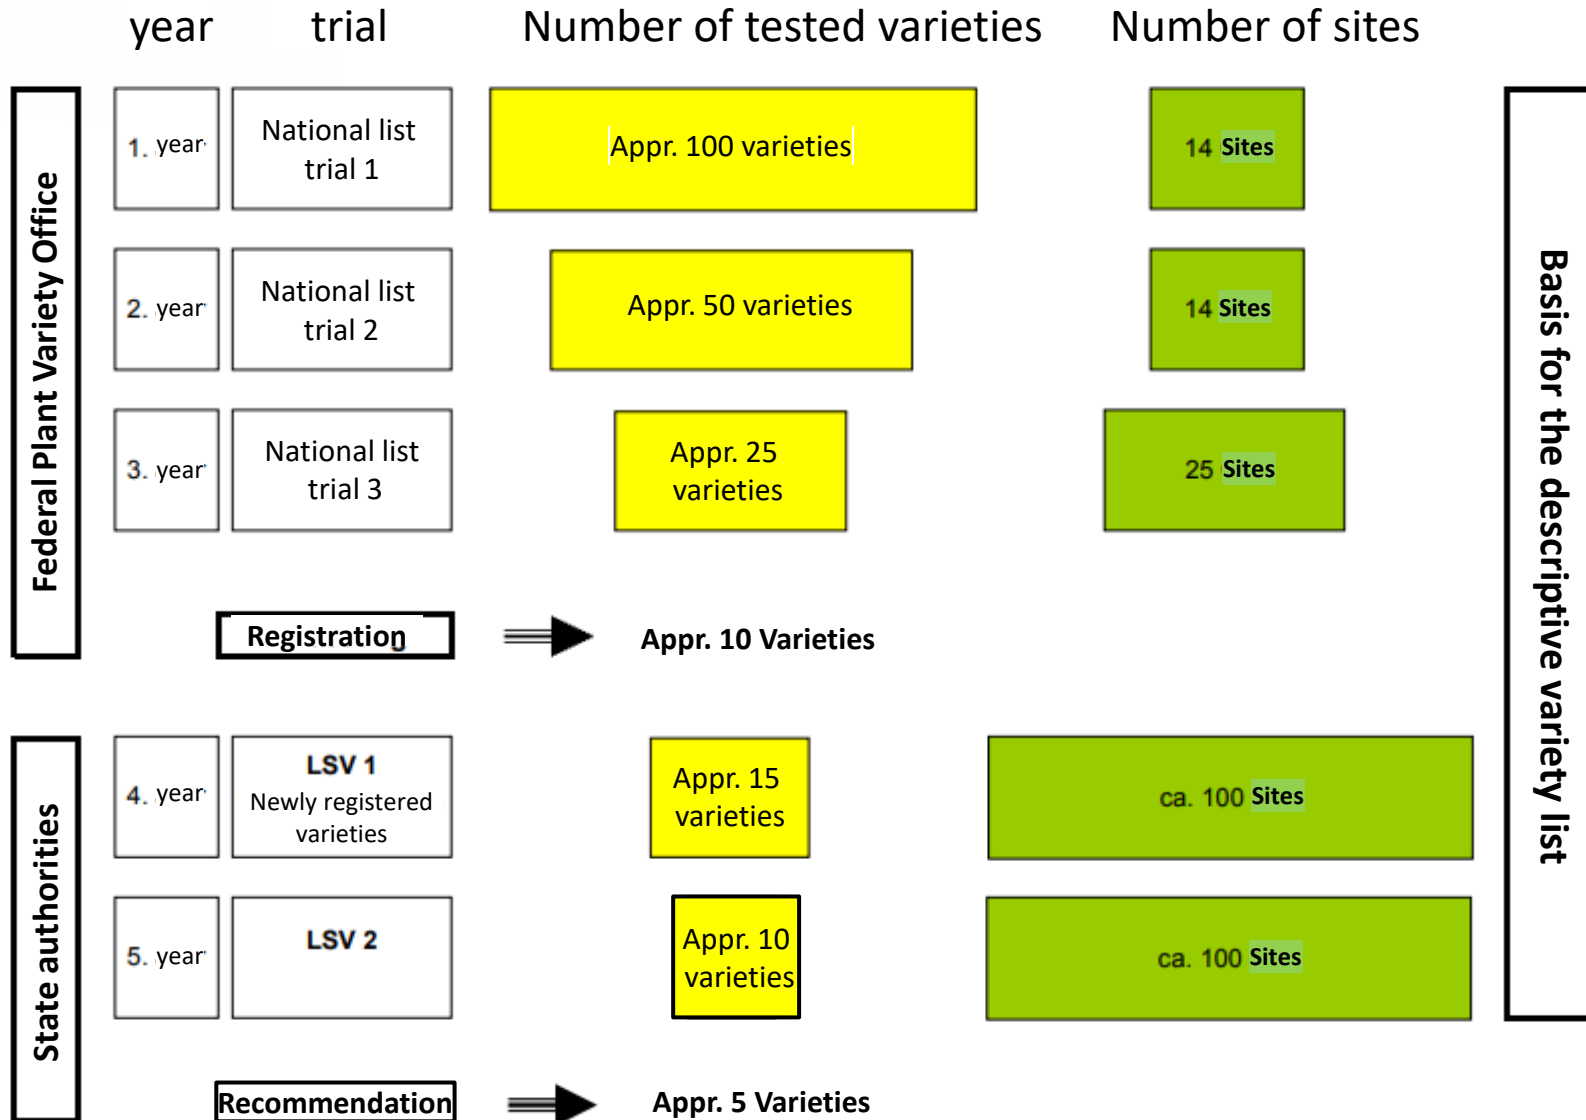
year trial Number of tested varieties Number of sites

Federal Plant Variety Office

| year | trial | Number of tested varieties | Number of sites |
|---|---|---|---|
| 1. year | National list trial 1 | Appr. 100 varieties | 14 Sites |
| 2. year | National list trial 2 | Appr. 50 varieties | 14 Sites |
| 3. year | National list trial 3 | Appr. 25 varieties | 25 Sites |

Registration → Appr. 10 Varieties

State authorities

| year | trial | Number of tested varieties | Number of sites |
|---|---|---|---|
| 4. year | LSV 1 Newly registered varieties | Appr. 15 varieties | ca. 100 Sites |
| 5. year | LSV 2 | Appr. 10 varieties | ca. 100 Sites |

Recommendation → Appr. 5 Varieties

Basis for the descriptive variety list